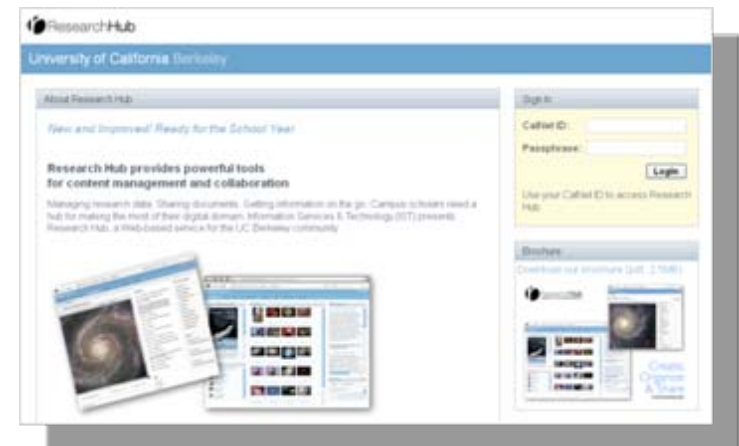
ResearchHub

University of California Berkeley

About Research Hub

New and Improved! Ready for the School Year!

Research Hub provides powerful tools for content management and collaboration

Managing research data. Sharing documents. Getting information on the go. Campus scholars need a hub for making the most of their digital domain. Information Services & Technology (IST) presents Research Hub, a Web-based service for the UC Berkeley community.

Sign In

CalNet ID :

Passphrase :

Login

Use your CalNet ID to access Research Hub.

Brochure

Download our brochure (pdf, 2.1MB)

Create Organize & Share